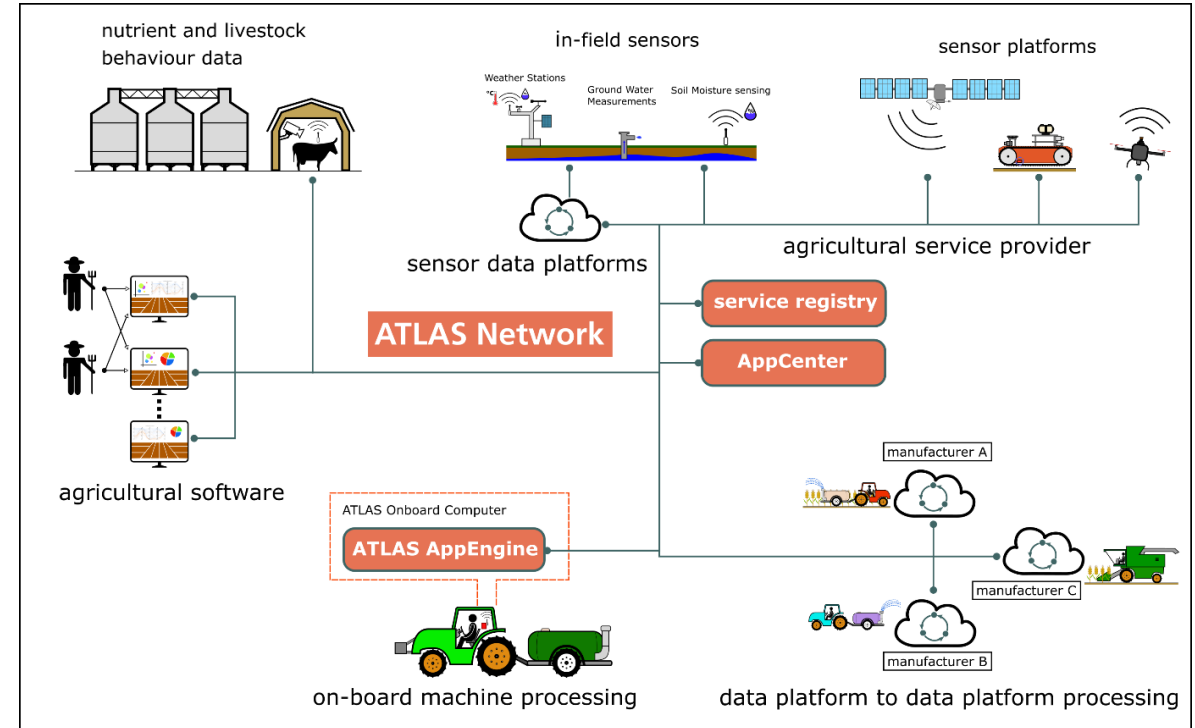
nutrient and livestock behaviour data

in-field sensors

Weather Stations

°C

Ground Water Measurements

Soil Moisture sensing

sensor platforms

sensor data platforms

agricultural service provider

service registry

ATLAS Network

AppCenter

agricultural software

manufacturer A

ATLAS Onboard Computer

ATLAS AppEngine

manufacturer C

manufacturer B

on-board machine processing

data platform to data platform processing